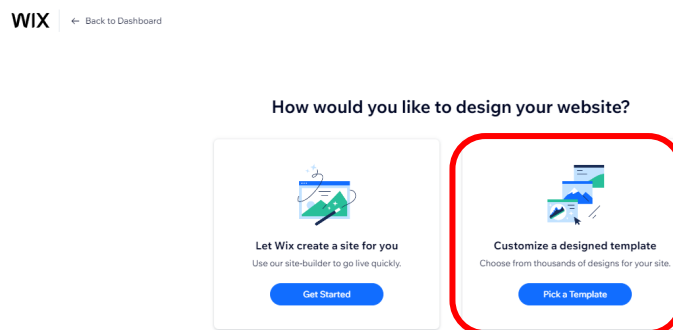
WIX ← Back to Dashboard

How would you like to design your website?

Let Wix create a site for you
Use our site-builder to go live quickly.
Get Started

Customize a designed template
Choose from thousands of designs for your site.
Pick a Template